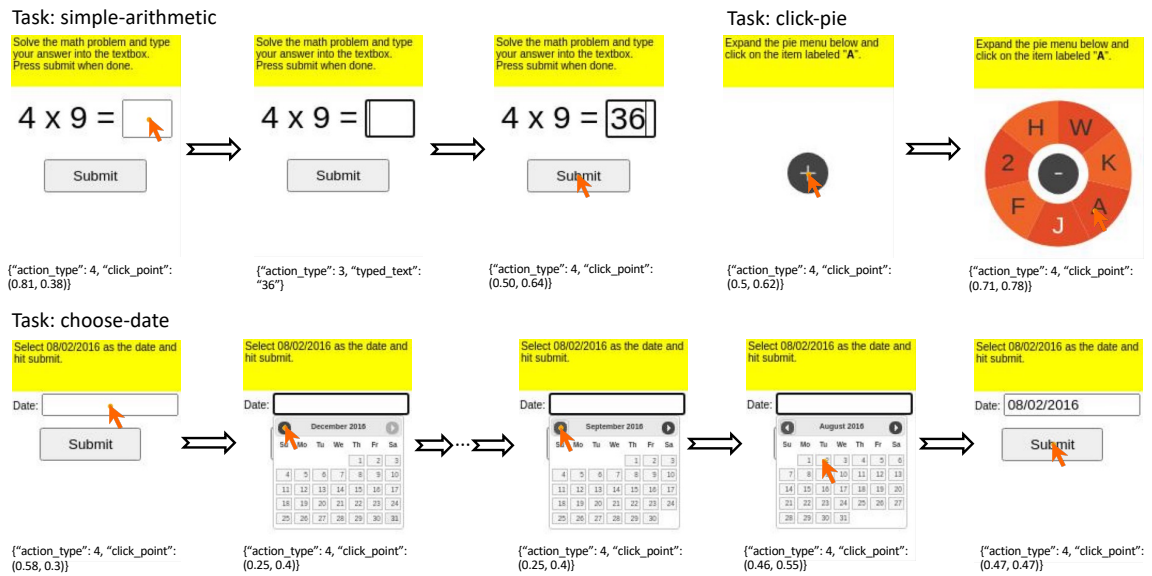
Task: simple-arithmetic

Solve the math problem and type your answer into the textbox. Press submit when done.

4 x 9 =

Submit

{"action_type": 4, "click_point": (0.81, 0.38)}

Solve the math problem and type your answer into the textbox. Press submit when done.

4 x 9 =

Submit

{"action_type": 3, "typed_text": "36"}

Solve the math problem and type your answer into the textbox. Press submit when done.

4 x 9 = 36

Submit

{"action_type": 4, "click_point": (0.50, 0.64)}

Task: click-pie

Expand the pie menu below and click on the item labeled "A".

+

{"action_type": 4, "click_point": (0.5, 0.62)}

Expand the pie menu below and click on the item labeled "A".

H W K A J F 2 -

{"action_type": 4, "click_point": (0.71, 0.78)}

Task: choose-date

Select 08/02/2016 as the date and hit submit.

Date:

Submit

{"action_type": 4, "click_point": (0.58, 0.3)}

Select 08/02/2016 as the date and hit submit.

Date:

December 2016

| Su | Mo | Tu | We | Th | Fr | Sa |
|---|---|---|---|---|---|---|
| | | | | 1 | 2 | 3 |
| 4 | 5 | 6 | 7 | 8 | 9 | 10 |
| 11 | 12 | 13 | 14 | 15 | 16 | 17 |
| 18 | 19 | 20 | 21 | 22 | 23 | 24 |
| 25 | 26 | 27 | 28 | 29 | 30 | 31 |

{"action_type": 4, "click_point": (0.25, 0.4)}

Select 08/02/2016 as the date and hit submit.

Date:

September 2016

| Su | Mo | Tu | We | Th | Fr | Sa |
|---|---|---|---|---|---|---|
| | | | | 1 | 2 | 3 |
| 4 | 5 | 6 | 7 | 8 | 9 | 10 |
| 11 | 12 | 13 | 14 | 15 | 16 | 17 |
| 18 | 19 | 20 | 21 | 22 | 23 | 24 |
| 25 | 26 | 27 | 28 | 29 | 30 | |

{"action_type": 4, "click_point": (0.25, 0.4)}

Select 08/02/2016 as the date and hit submit.

Date:

August 2016

| Su | Mo | Tu | We | Th | Fr | Sa |
|---|---|---|---|---|---|---|
| | 1 | 2 | 3 | 4 | 5 | 6 |
| 7 | 8 | 9 | 10 | 11 | 12 | 13 |
| 14 | 15 | 16 | 17 | 18 | 19 | 20 |
| 21 | 22 | 23 | 24 | 25 | 26 | 27 |
| 28 | 29 | 30 | 31 | | | |

{"action_type": 4, "click_point": (0.46, 0.55)}

Select 08/02/2016 as the date and hit submit.

Date: 08/02/2016

Submit

{"action_type": 4, "click_point": (0.47, 0.47)}